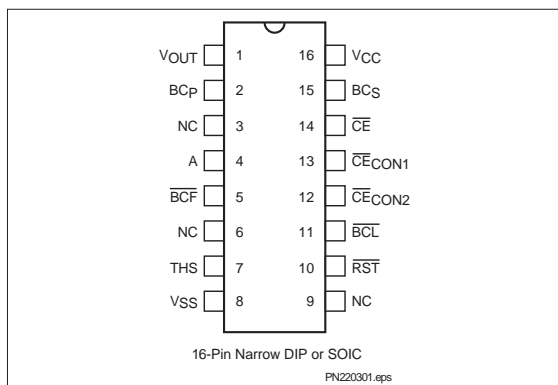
$V_{OUT}$ 1
$BC_P$ 2
NC 3
A 4
$\overline{BCF}$ 5
NC 6
THS 7
$V_{SS}$ 8

16 $V_{CC}$
15 $BC_S$
14 $\overline{CE}$
13 $\overline{CE}_{CON1}$
12 $\overline{CE}_{CON2}$
11 $\overline{BCL}$
10 $\overline{RST}$
9 NC

16-Pin Narrow DIP or SOIC

PN220301.eps